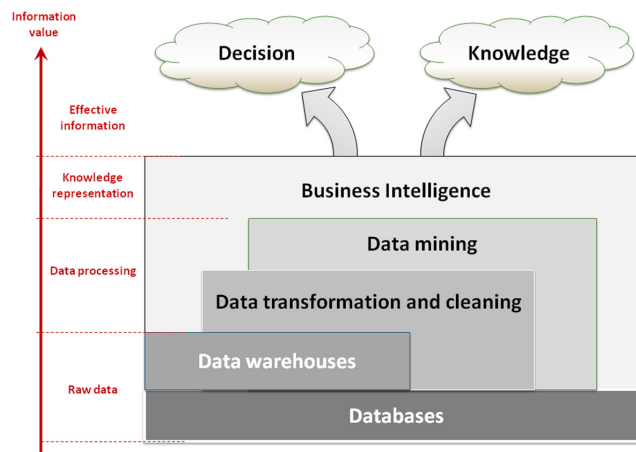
Information value

Effective information

Knowledge representation

Data processing

Raw data

Decision

Knowledge

Business Intelligence

Data mining

Data transformation and cleaning

Data warehouses

Databases